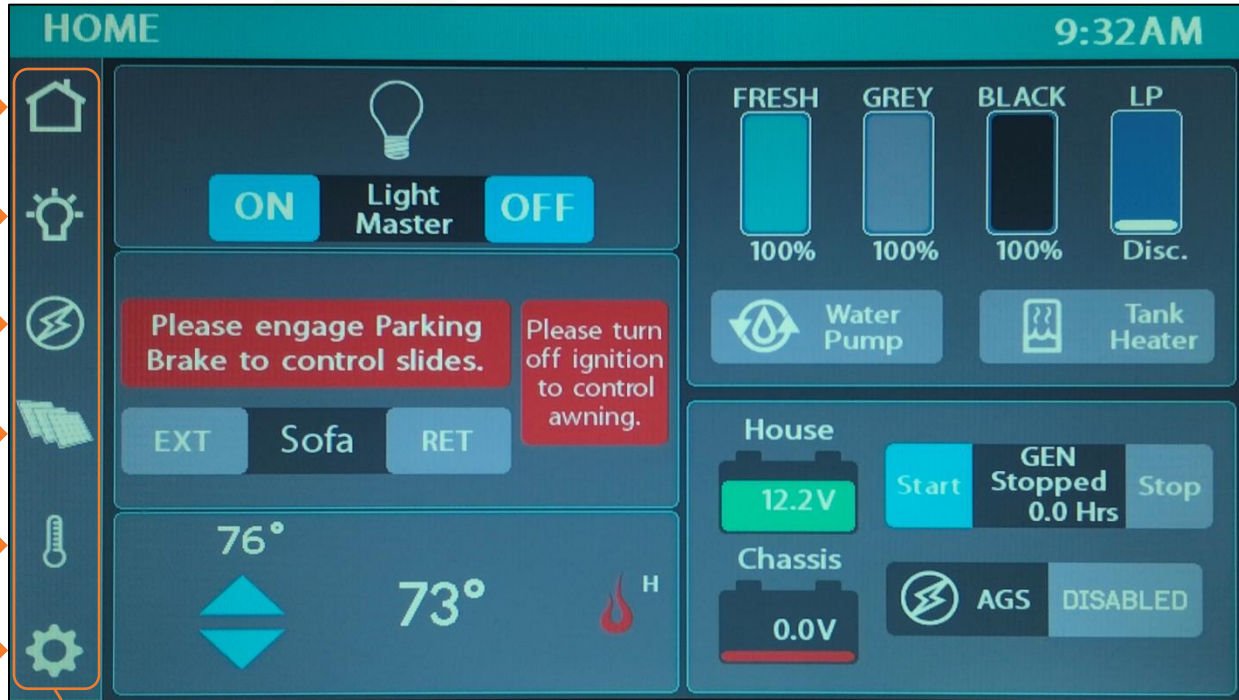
HOME

9:32AM

ON

Light Master

OFF

Please engage Parking Brake to control slides.

Please turn off ignition to control awning.

EXT

Sofa

RET

76°

73°

H

FRESH

GREY

BLACK

LP

100%

100%

100%

Disc.

Water Pump

Tank Heater

House

12.2V

Chassis

0.0V

Start

GEN Stopped 0.0 Hrs

Stop

AGS

DISABLED